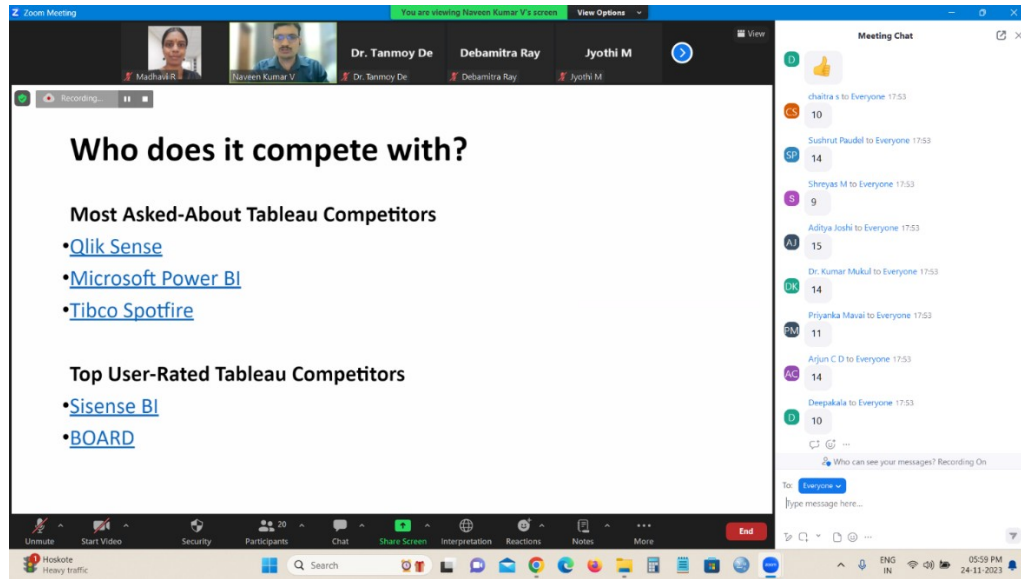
Zoom Meeting

You are viewing Naveen Kumar V's screen

View Options

Madhavi R

Naveen Kumar V

Dr. Tanmoy De

Dr. Tanmoy De

Debamitra Ray

Debamitra Ray

Jyothi M

Jyothi M

View

Recording...

Who does it compete with?

Most Asked-About Tableau Competitors

•Qlik Sense

•Microsoft Power BI

•Tibco Spotfire

Top User-Rated Tableau Competitors

•Sisense BI

•BOARD

Meeting Chat

chaitra s to Everyone 17:53
10

Sushrut Paudel to Everyone 17:53
14

Shreyas M to Everyone 17:53
9

Aditya Joshi to Everyone 17:53
15

Dr. Kumar Mukul to Everyone 17:53
14

Priyanka Mavai to Everyone 17:53
11

Arjun C D to Everyone 17:53
14

Deepakala to Everyone 17:53
10

Who can see your messages? Recording On

To: Everyone

Type message here...

Unmute

Start Video

Security

20
Participants

Chat

Share Screen

Interpretation

Reactions

Notes

More

End

Hoskote
Heavy traffic

Search

ENG
IN

05:59 PM
24-11-2023